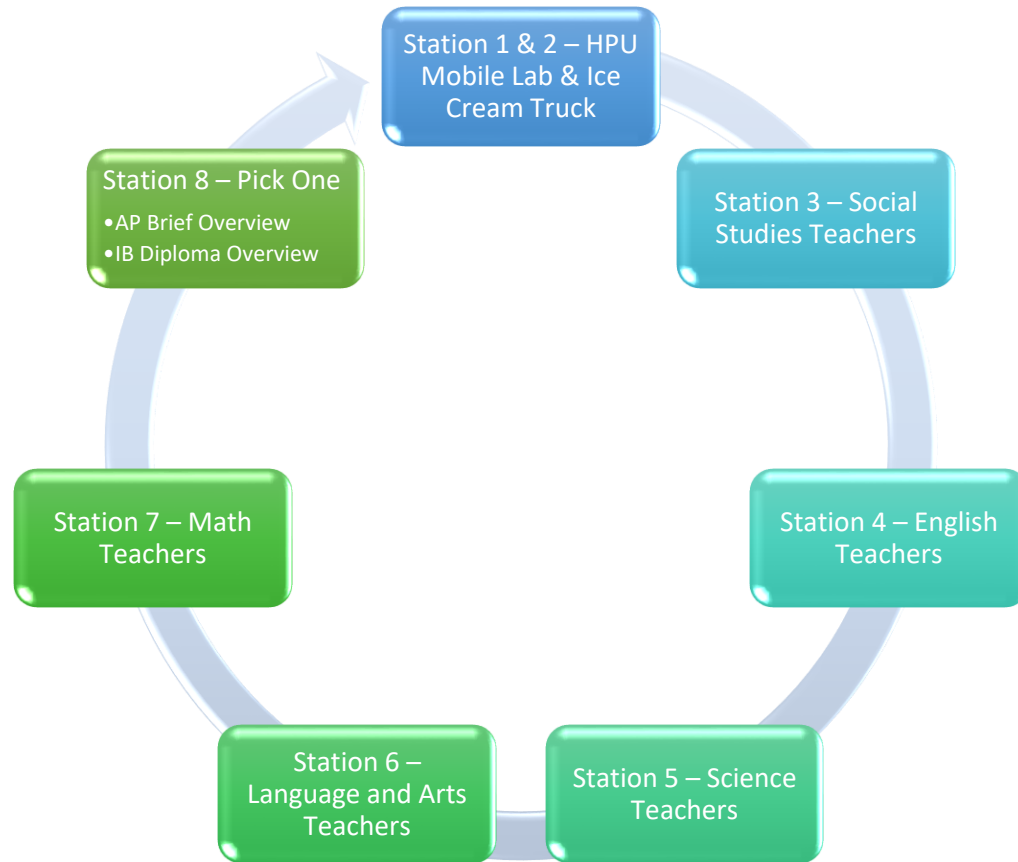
Station 1 & 2 – HPU Mobile Lab & Ice Cream Truck

Station 3 – Social Studies Teachers

Station 4 – English Teachers

Station 5 – Science Teachers

Station 6 – Language and Arts Teachers

Station 7 – Math Teachers

Station 8 – Pick One
•AP Brief Overview
•IB Diploma Overview